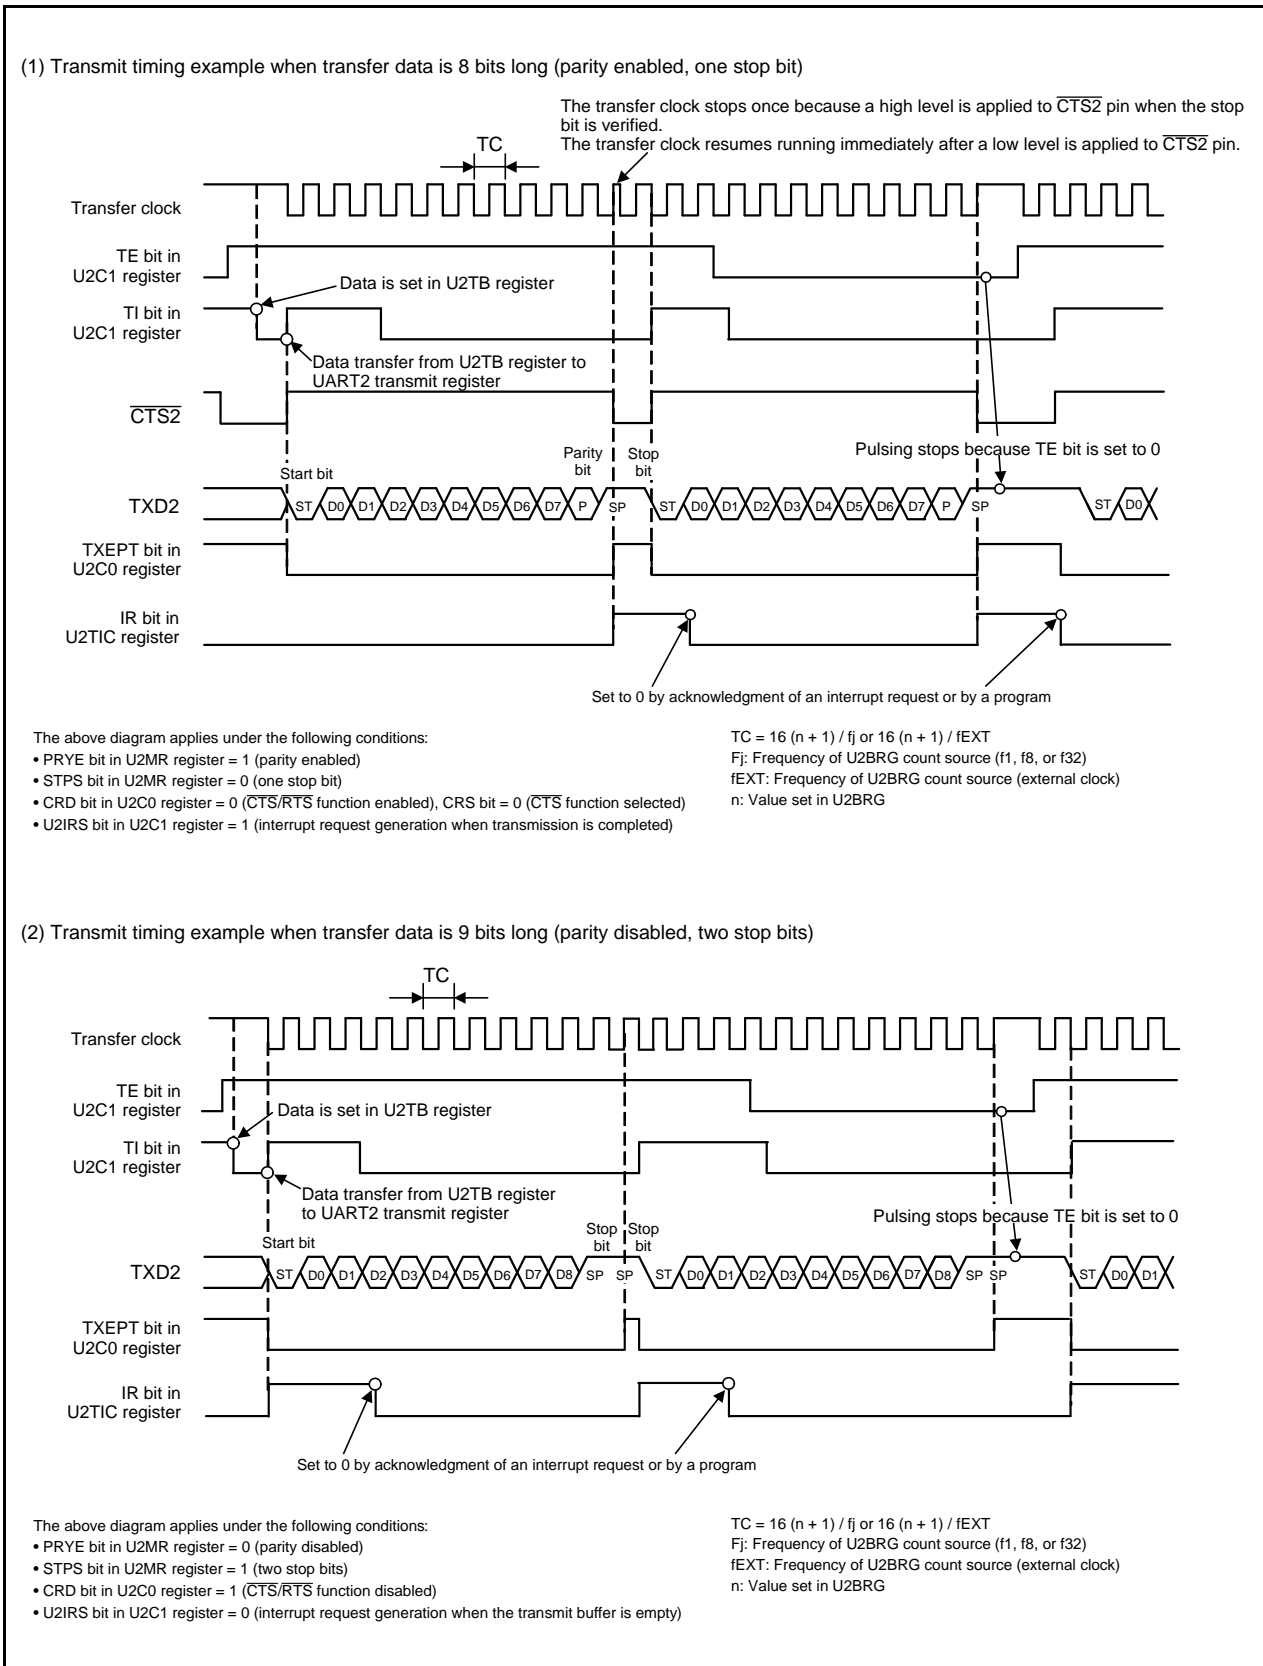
(1) Transmit timing example when transfer data is 8 bits long (parity enabled, one stop bit)

The transfer clock stops once because a high level is applied to $\overline{CTS2}$ pin when the stop bit is verified.
The transfer clock resumes running immediately after a low level is applied to $\overline{CTS2}$ pin.

TC

Transfer clock

TE bit in U2C1 register

Data is set in U2TB register

TI bit in U2C1 register

Data transfer from U2TB register to UART2 transmit register

$\overline{CTS2}$

Parity bit

Stop bit

Pulsing stops because TE bit is set to 0

Start bit

TXD2

ST D0 D1 D2 D3 D4 D5 D6 D7 P SP ST D0 D1 D2 D3 D4 D5 D6 D7 P SP ST D0

TXEPT bit in U2C0 register

IR bit in U2TIC register

Set to 0 by acknowledgment of an interrupt request or by a program

The above diagram applies under the following conditions:
• PRYE bit in U2MR register = 1 (parity enabled)
• STPS bit in U2MR register = 0 (one stop bit)
• CRD bit in U2C0 register = 0 ($\overline{CTS}$/$\overline{RTS}$ function enabled), CRS bit = 0 ($\overline{CTS}$ function selected)
• U2IRS bit in U2C1 register = 1 (interrupt request generation when transmission is completed)

TC = 16 (n + 1) / fj or 16 (n + 1) / fEXT
Fj: Frequency of U2BRG count source (f1, f8, or f32)
fEXT: Frequency of U2BRG count source (external clock)
n: Value set in U2BRG

(2) Transmit timing example when transfer data is 9 bits long (parity disabled, two stop bits)

TC

Transfer clock

TE bit in U2C1 register

Data is set in U2TB register

TI bit in U2C1 register

Data transfer from U2TB register to UART2 transmit register

Pulsing stops because TE bit is set to 0

Stop bit

Stop bit

Start bit

TXD2

ST D0 D1 D2 D3 D4 D5 D6 D7 D8 SP SP ST D0 D1 D2 D3 D4 D5 D6 D7 D8 SP SP ST D0 D1

TXEPT bit in U2C0 register

IR bit in U2TIC register

Set to 0 by acknowledgment of an interrupt request or by a program

The above diagram applies under the following conditions:
• PRYE bit in U2MR register = 0 (parity disabled)
• STPS bit in U2MR register = 1 (two stop bits)
• CRD bit in U2C0 register = 1 ($\overline{CTS}$/$\overline{RTS}$ function disabled)
• U2IRS bit in U2C1 register = 0 (interrupt request generation when the transmit buffer is empty)

TC = 16 (n + 1) / fj or 16 (n + 1) / fEXT
Fj: Frequency of U2BRG count source (f1, f8, or f32)
fEXT: Frequency of U2BRG count source (external clock)
n: Value set in U2BRG